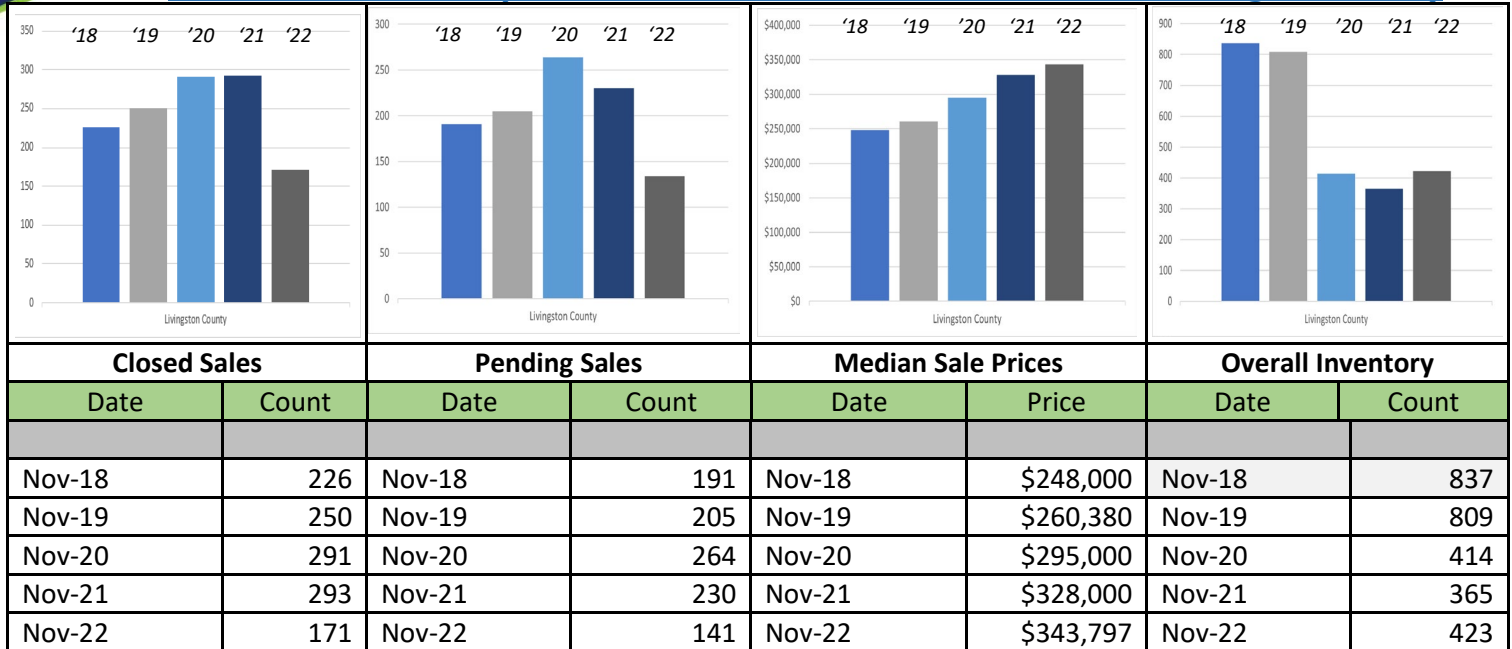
350 300 250 200 150 100 50 0
'18 '19 '20 '21 '22
Livingston County

300 250 200 150 100 50 0
'18 '19 '20 '21 '22
Livingston County

$400,000 $350,000 $300,000 $250,000 $200,000 $150,000 $100,000 $50,000 $0
'18 '19 '20 '21 '22
Livingston County

900 800 700 600 500 400 300 200 100 0
'18 '19 '20 '21 '22
Livingston County

| Closed Sales | | Pending Sales | | Median Sale Prices | | Overall Inventory | |
|---|---|---|---|---|---|---|---|
| Date | Count | Date | Count | Date | Price | Date | Count |
| | | | | | | | |
| Nov-18 | 226 | Nov-18 | 191 | Nov-18 | \$248,000 | Nov-18 | 837 |
| Nov-19 | 250 | Nov-19 | 205 | Nov-19 | \$260,380 | Nov-19 | 809 |
| Nov-20 | 291 | Nov-20 | 264 | Nov-20 | \$295,000 | Nov-20 | 414 |
| Nov-21 | 293 | Nov-21 | 230 | Nov-21 | \$328,000 | Nov-21 | 365 |
| Nov-22 | 171 | Nov-22 | 141 | Nov-22 | \$343,797 | Nov-22 | 423 |